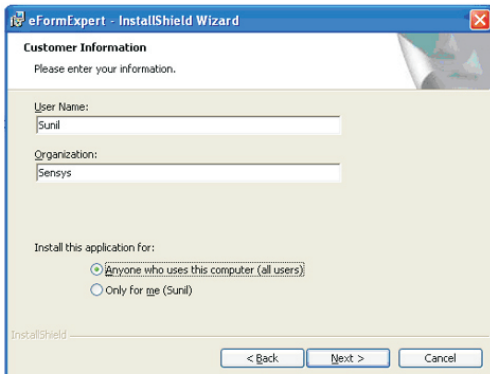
eFormExpert - InstallShield Wizard

Customer Information

Please enter your information.

User Name:

Sunil

Organization:

Sensys

Install this application for:

Anyone who uses this computer (all users)

Only for me (Sunil)

InstallShield

< Back

Next >

Cancel